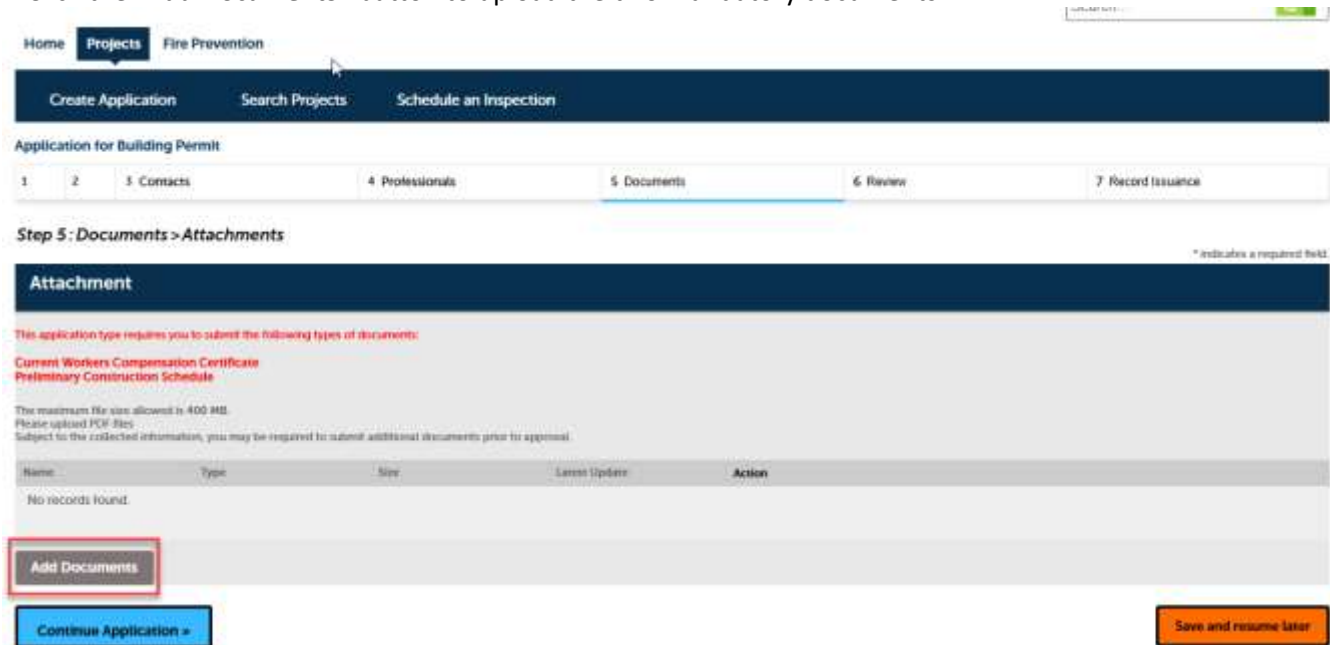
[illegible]

Home Projects Fire Prevention

Create Application Search Projects Schedule an Inspection

Application for Building Permit

| 1 | 2 | 3 Contacts | 4 Professionals | 5 Documents | 6 Review | 7 Record Issuance |
|---|---|---|---|---|---|---|

Step 5: Documents > Attachments

* indicates a required field.

Attachment

This application type requires you to submit the following types of documents:

Current Workers Compensation Certificate
Preliminary Construction Schedule

The maximum file size allowed is 400 MB.
Please upload PDF files
Subject to the collected information, you may be required to submit additional documents prior to approval.

| Name | Type | Size | Latest Update | Action |
|---|---|---|---|---|
| No records found. | | | | |

Add Documents

Continue Application »

Save and resume later